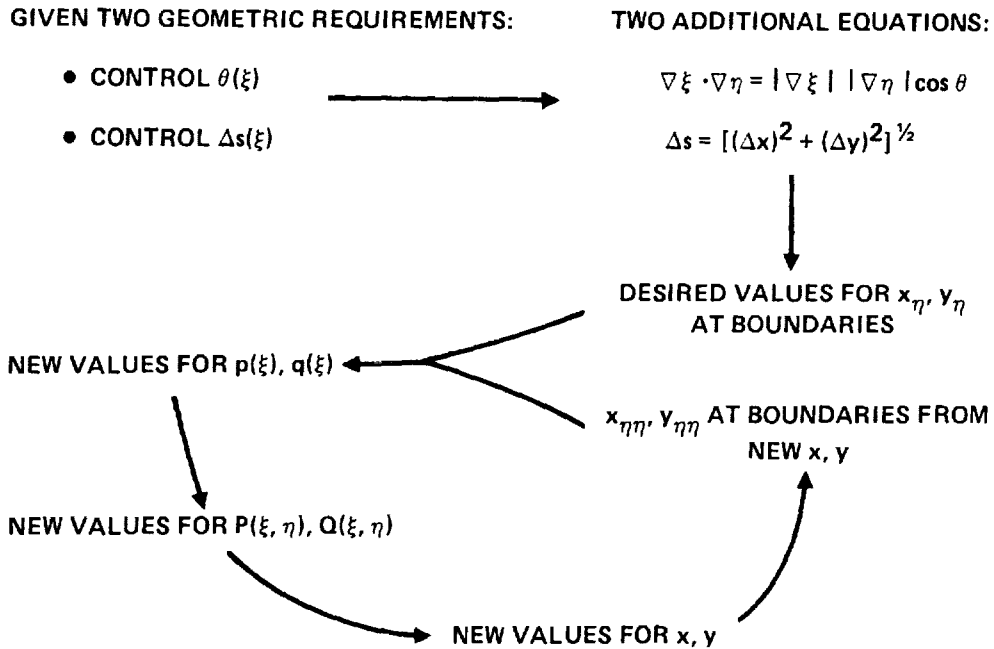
GIVEN TWO GEOMETRIC REQUIREMENTS:

TWO ADDITIONAL EQUATIONS:

• CONTROL $\theta(\xi)$

• CONTROL $\Delta s(\xi)$

$\nabla\xi \cdot \nabla\eta = |\nabla\xi|\,|\nabla\eta|\cos\theta$

$\Delta s = [(\Delta x)^2 + (\Delta y)^2]^{1/2}$

DESIRED VALUES FOR $x_\eta$, $y_\eta$ AT BOUNDARIES

NEW VALUES FOR $p(\xi)$, $q(\xi)$

$x_{\eta\eta}$, $y_{\eta\eta}$ AT BOUNDARIES FROM NEW x, y

NEW VALUES FOR $P(\xi, \eta)$, $Q(\xi, \eta)$

NEW VALUES FOR x, y